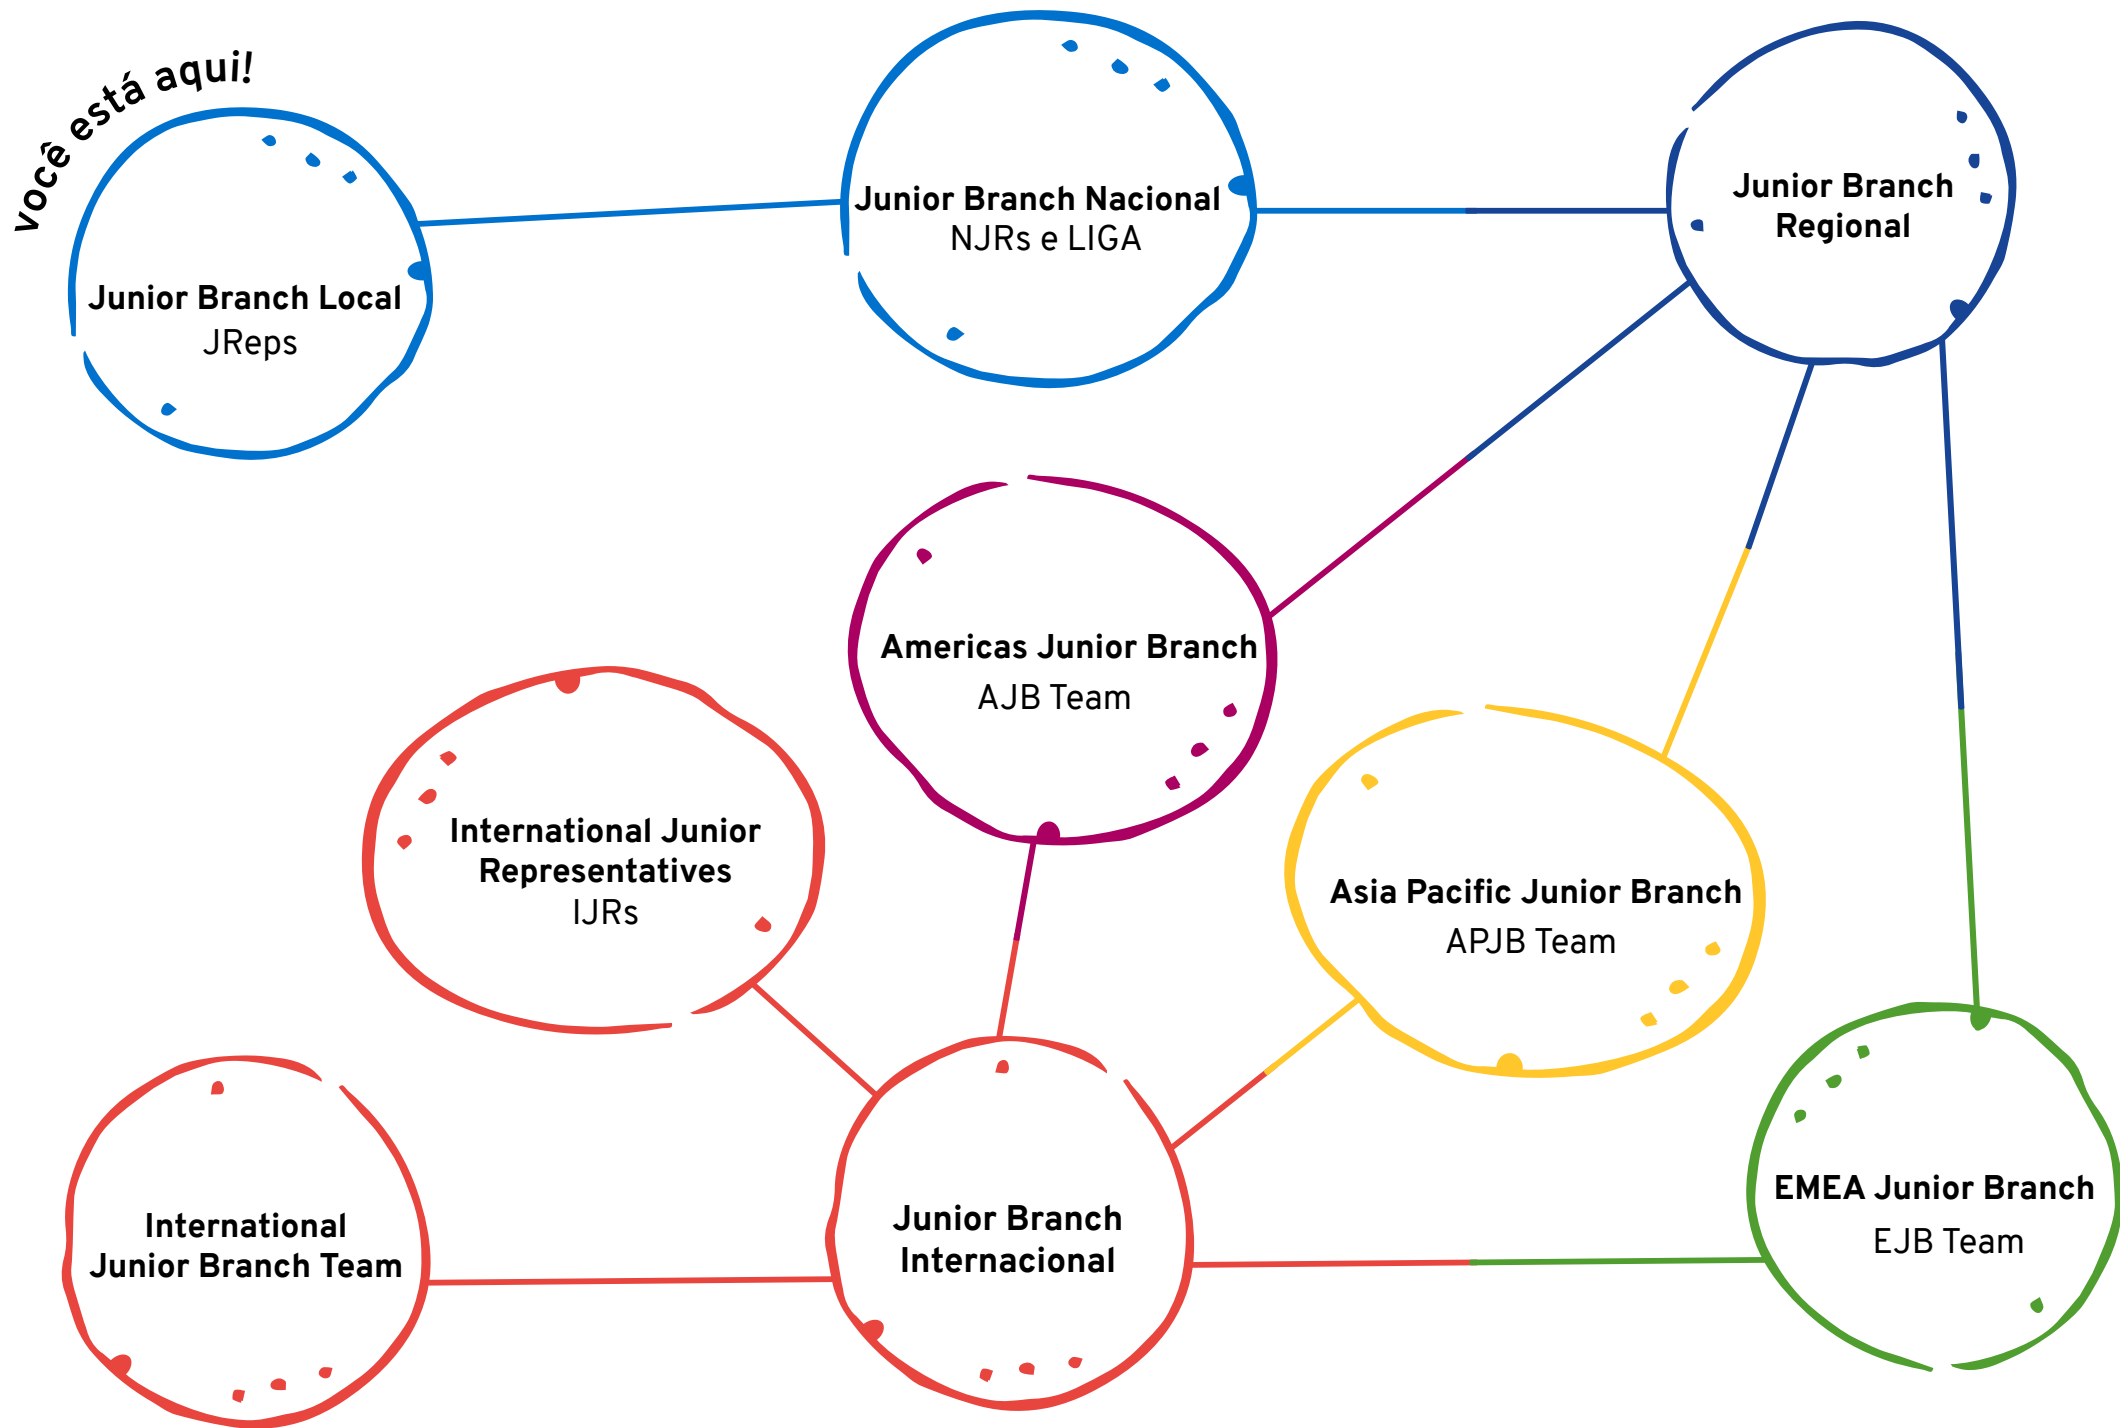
você está aqui!

Junior Branch Local
JReps

Junior Branch Nacional
NJRs e LIGA

Junior Branch Regional

Americas Junior Branch
AJB Team

International Junior Representatives
IJRs

Asia Pacific Junior Branch
APJB Team

International Junior Branch Team

Junior Branch Internacional

EMEA Junior Branch
EJB Team